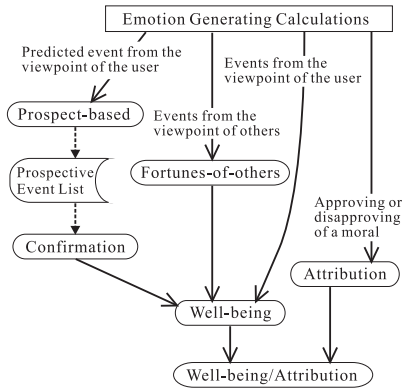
Emotion Generating Calculations

Predicted event from the viewpoint of the user

Events from the viewpoint of the user

Events from the viewpoint of others

Prospect-based

Prospective Event List

Fortunes-of-others

Approving or disapproving of a moral

Confirmation

Attribution

Well-being

Well-being/Attribution